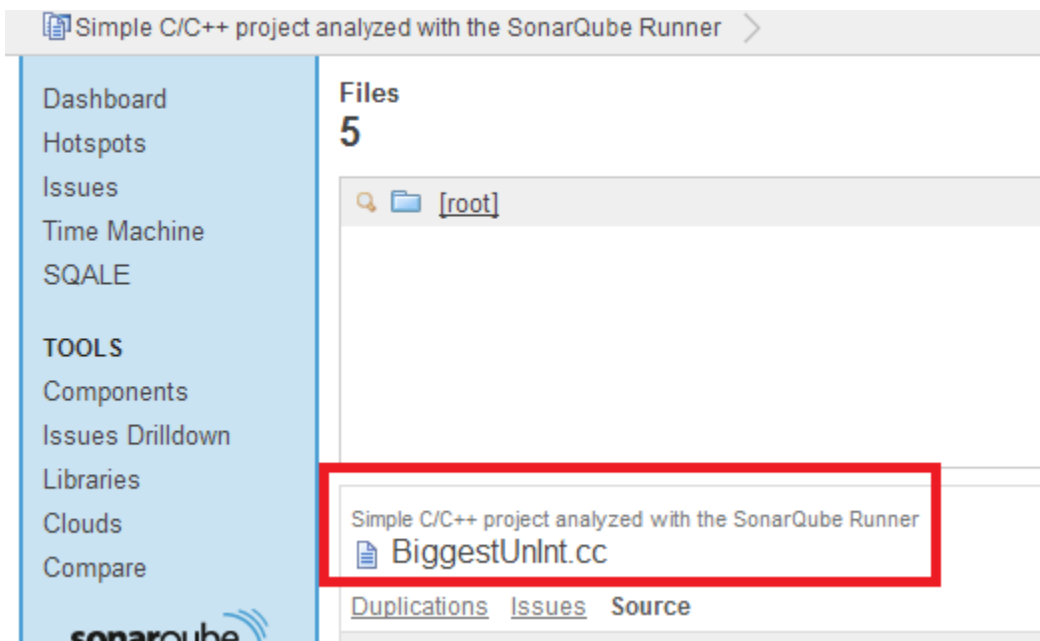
Simple C/C++ project analyzed with the SonarQube Runner

Dashboard
Hotspots
Issues
Time Machine
SQALE

TOOLS
Components
Issues Drilldown
Libraries
Clouds
Compare

sonarqube

Files
5

[root]

Simple C/C++ project analyzed with the SonarQube Runner
BiggestUnlnt.cc

Duplications Issues Source